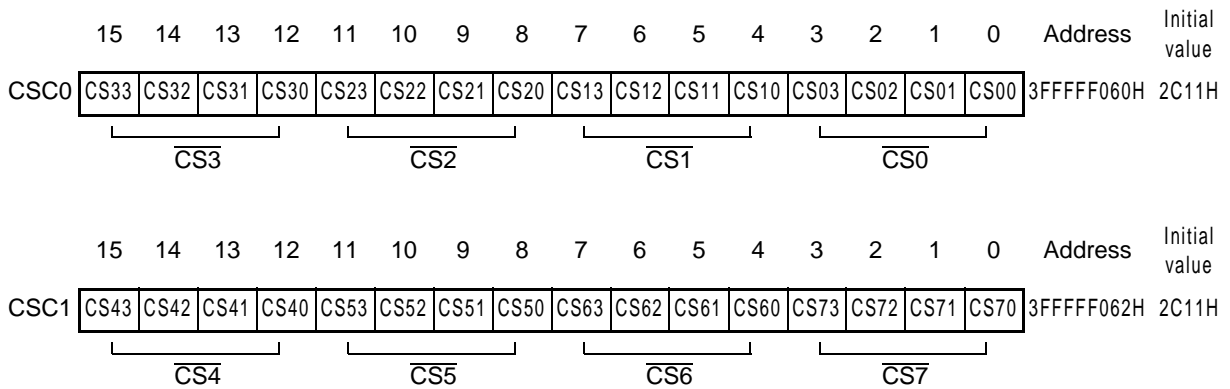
| | 15 | 14 | 13 | 12 | 11 | 10 | 9 | 8 | 7 | 6 | 5 | 4 | 3 | 2 | 1 | 0 | Address | Initial value |
|---|---|---|---|---|---|---|---|---|---|---|---|---|---|---|---|---|---|---|
| CSC0 | CS33 | CS32 | CS31 | CS30 | CS23 | CS22 | CS21 | CS20 | CS13 | CS12 | CS11 | CS10 | CS03 | CS02 | CS01 | CS00 | 3FFFFF060H | 2C11H |

$\overline{CS3}$ $\overline{CS2}$ $\overline{CS1}$ $\overline{CS0}$

| | 15 | 14 | 13 | 12 | 11 | 10 | 9 | 8 | 7 | 6 | 5 | 4 | 3 | 2 | 1 | 0 | Address | Initial value |
|---|---|---|---|---|---|---|---|---|---|---|---|---|---|---|---|---|---|---|
| CSC1 | CS43 | CS42 | CS41 | CS40 | CS53 | CS52 | CS51 | CS50 | CS63 | CS62 | CS61 | CS60 | CS73 | CS72 | CS71 | CS70 | 3FFFFF062H | 2C11H |

$\overline{CS4}$ $\overline{CS5}$ $\overline{CS6}$ $\overline{CS7}$